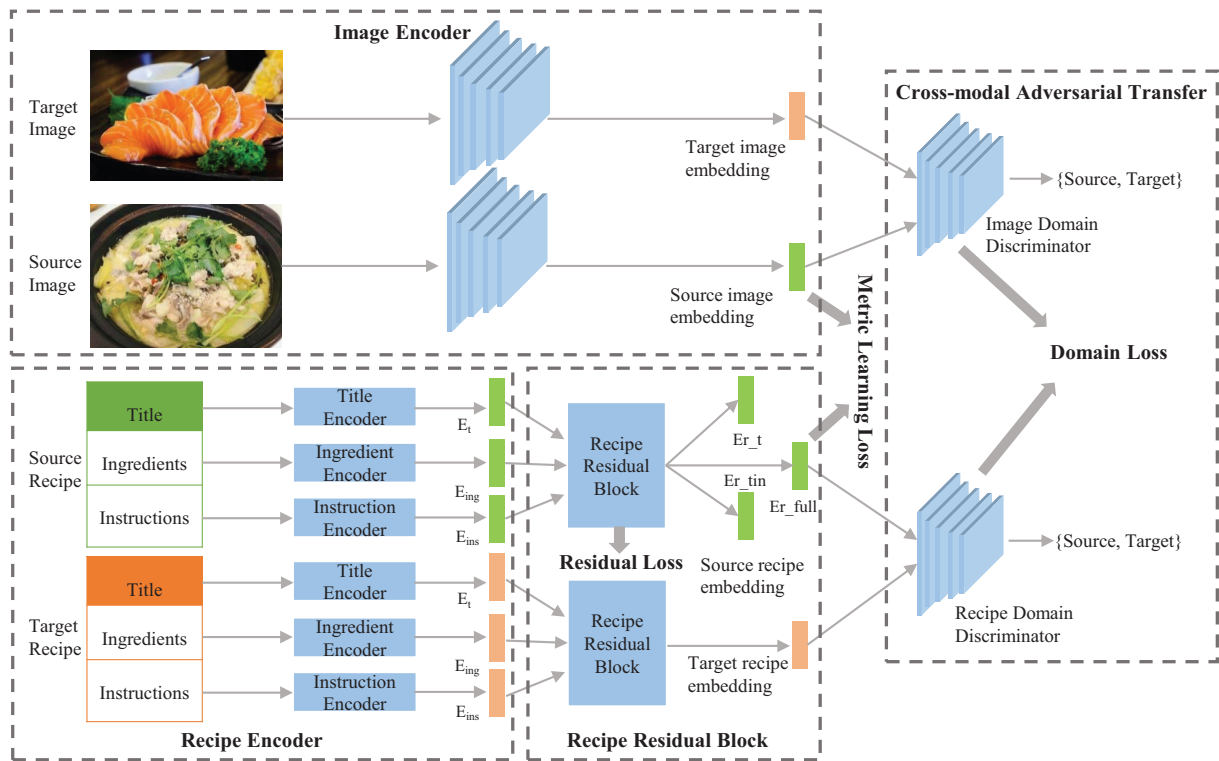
Image Encoder

Target Image

Target image embedding

Source Image

Source image embedding

Cross-modal Adversarial Transfer

{Source, Target}

Image Domain Discriminator

Metric Learning Loss

Domain Loss

Source Recipe

Title

Ingredients

Instructions

Title Encoder

Ingredient Encoder

Instruction Encoder

$E_t$

$E_{ing}$

$E_{ins}$

Recipe Residual Block

Er_t

Er_tin

Er_full

Residual Loss

Source recipe embedding

{Source, Target}

Recipe Domain Discriminator

Target Recipe

Title

Ingredients

Instructions

Title Encoder

Ingredient Encoder

Instruction Encoder

$E_t$

$E_{ing}$

$E_{ins}$

Recipe Residual Block

Target recipe embedding

Recipe Encoder

Recipe Residual Block